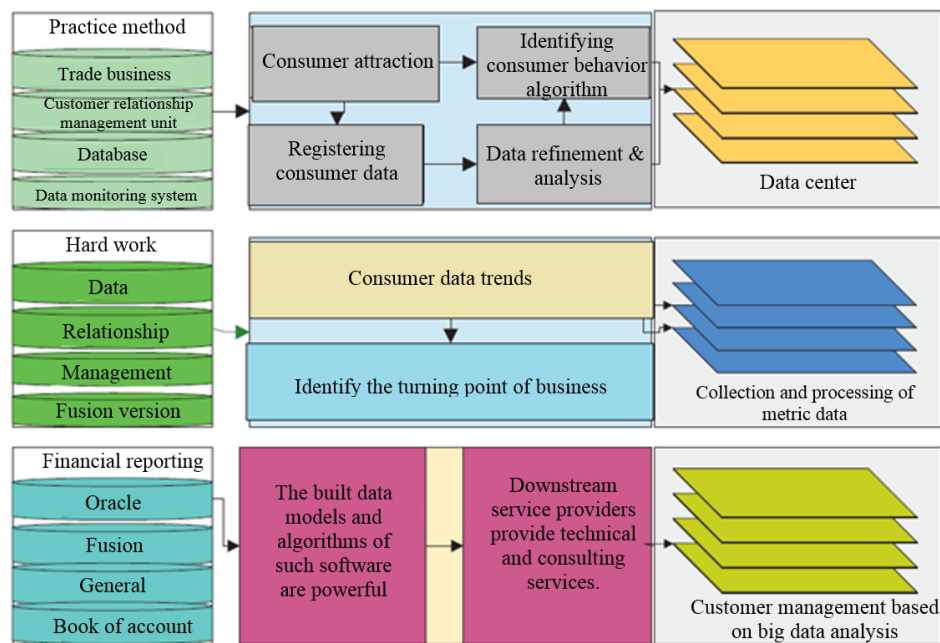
Practice method

Trade business

Customer relationship management unit

Database

Data monitoring system

Consumer attraction

Identifying consumer behavior algorithm

Registering consumer data

Data refinement & analysis

Data center

Hard work

Data

Relationship

Management

Fusion version

Consumer data trends

Identify the turning point of business

Collection and processing of metric data

Financial reporting

Oracle

Fusion

General

Book of account

The built data models and algorithms of such software are powerful

Downstream service providers provide technical and consulting services.

Customer management based on big data analysis